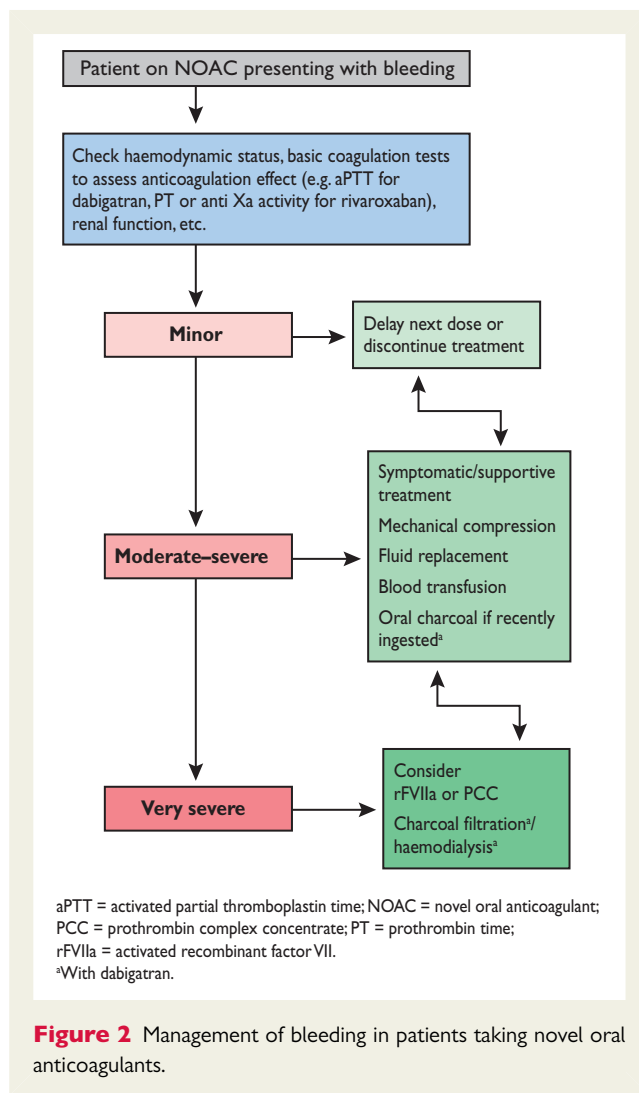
Patient on NOAC presenting with bleeding

Check haemodynamic status, basic coagulation tests to assess anticoagulation effect (e.g. aPTT for dabigatran, PT or anti Xa activity for rivaroxaban), renal function, etc.

Minor

Delay next dose or discontinue treatment

Symptomatic/supportive treatment

Mechanical compression

Fluid replacement

Blood transfusion

Oral charcoal if recently ingested$^{a}$

Moderate–severe

Very severe

Consider rFVIIa or PCC

Charcoal filtration$^{a}$/ haemodialysis$^{a}$

aPTT = activated partial thromboplastin time; NOAC = novel oral anticoagulant; PCC = prothrombin complex concentrate; PT = prothrombin time; rFVIIa = activated recombinant factor VII.
$^{a}$With dabigatran.

Figure 2 Management of bleeding in patients taking novel oral anticoagulants.